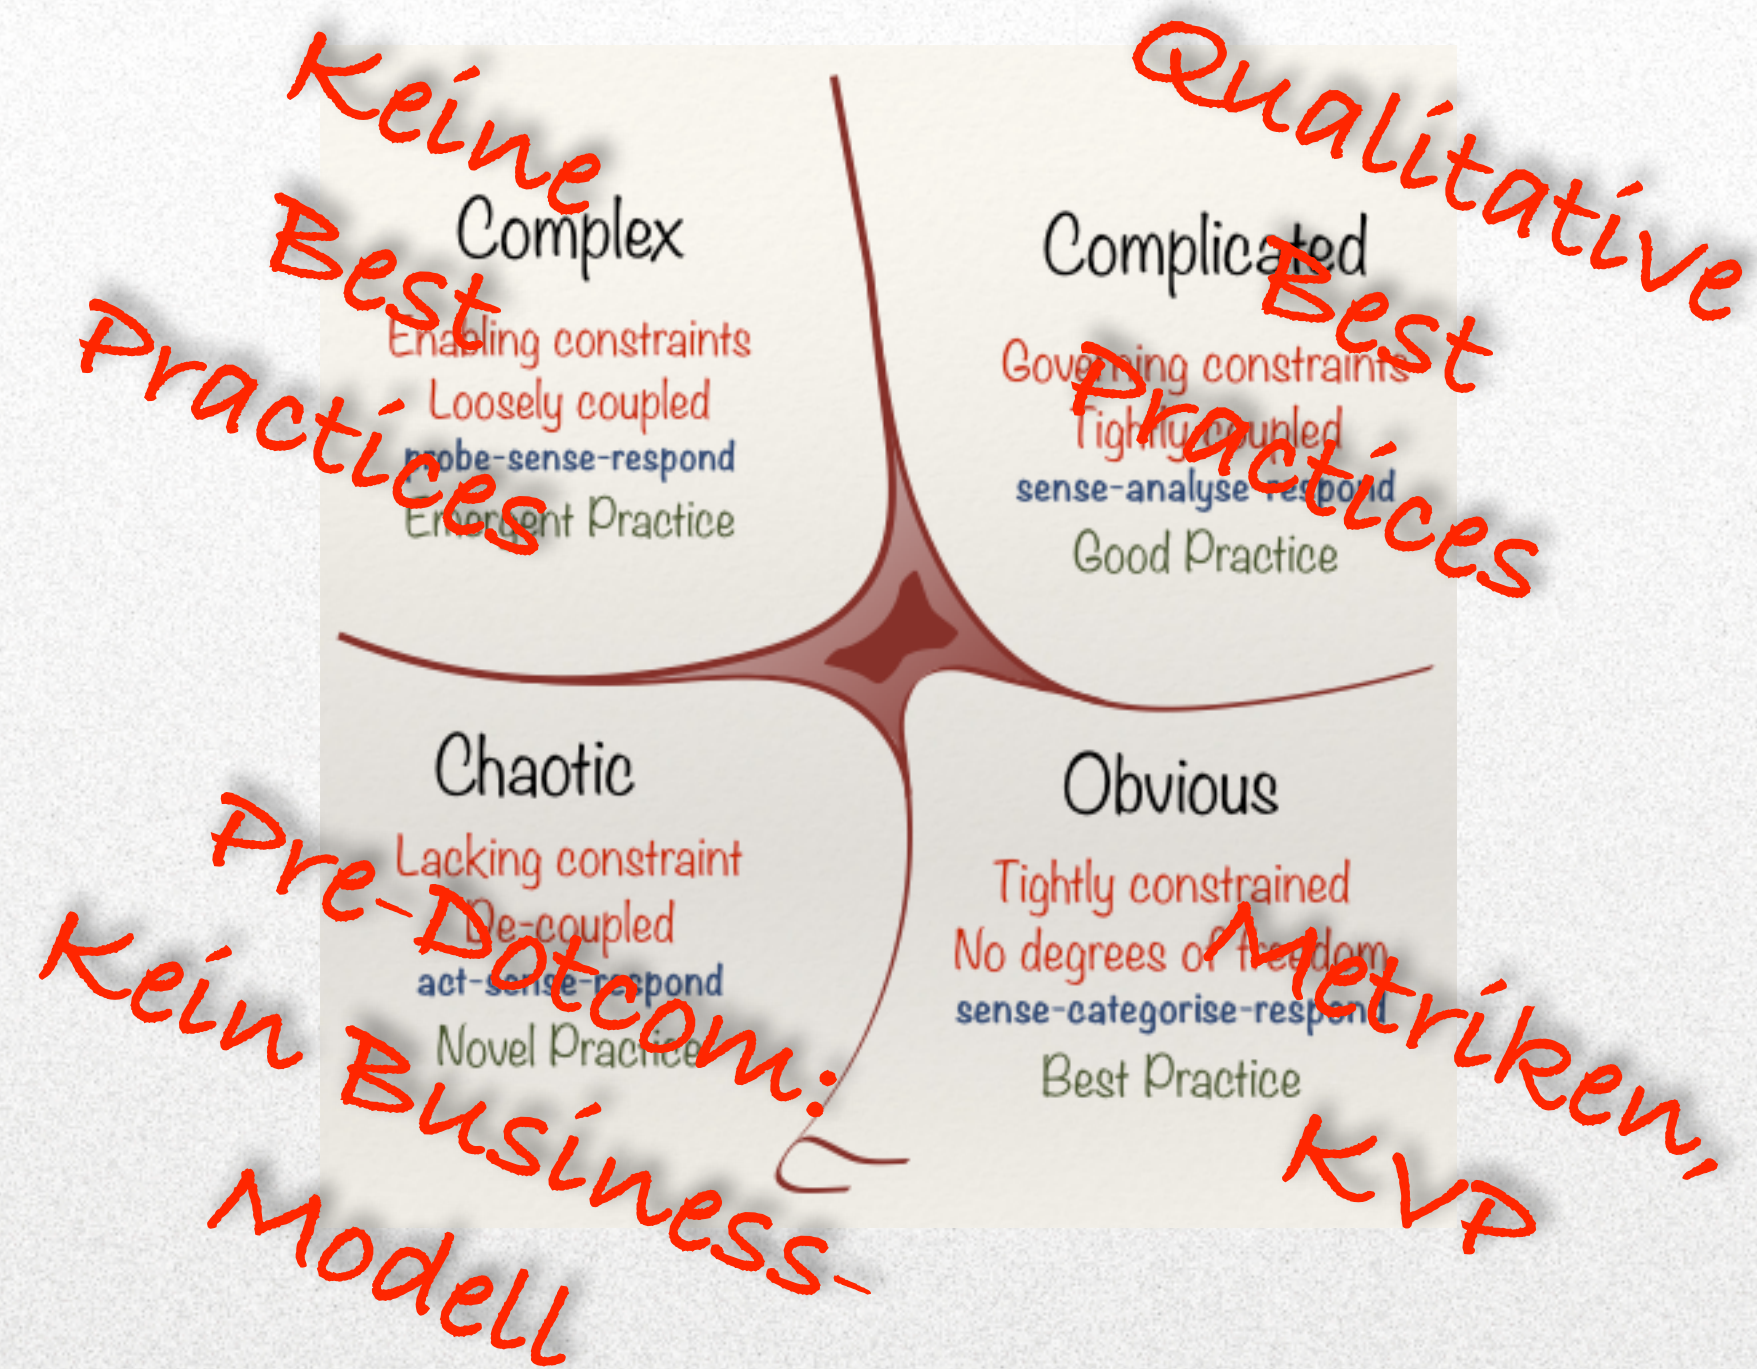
Keine Best Practices

Qualitative Best Practices

Complex

Enabling constraints

Loosely coupled

probe-sense-respond

Emergent Practice

Complicated

Governing constraints

Tightly coupled

sense-analyse-respond

Good Practice

Chaotic

Lacking constraint

De-coupled

act-sense-respond

Novel Practice

Obvious

Tightly constrained

No degrees of freedom

sense-categorise-respond

Best Practice

Pre-Dotcom: Kein Business-Modell

Metriken, KVP